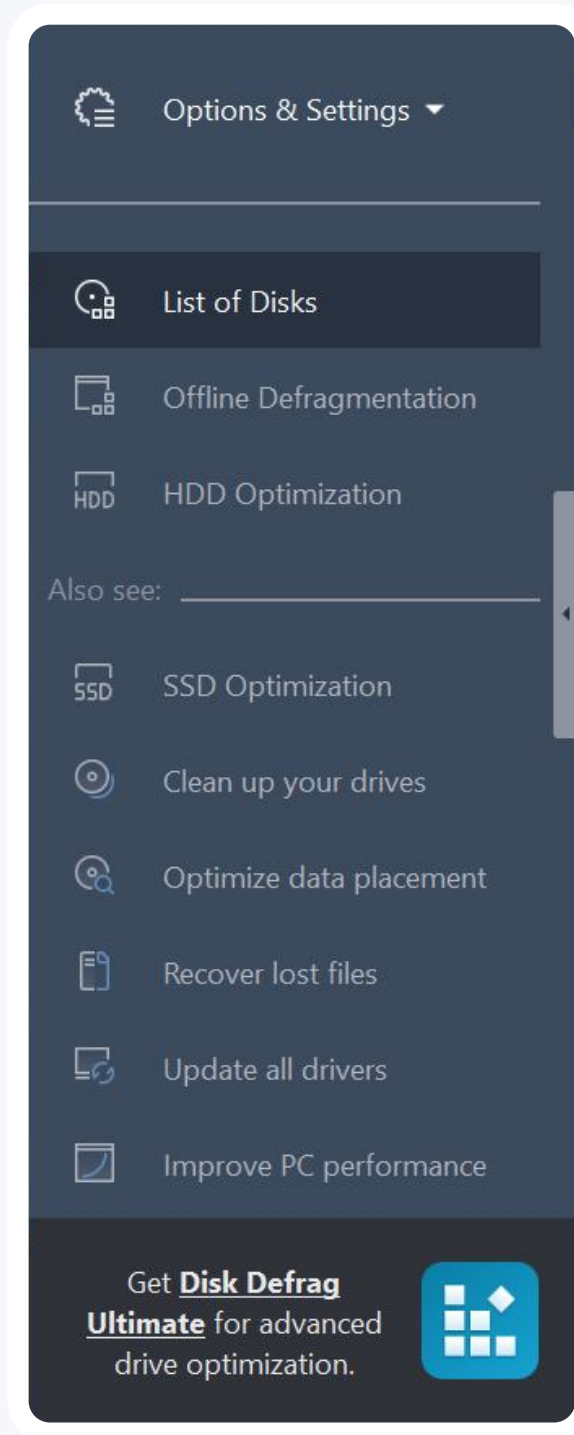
Options & Settings

List of Disks

Offline Defragmentation

HDD

HDD Optimization

Also see:

SSD

SSD Optimization

Clean up your drives

Optimize data placement

Recover lost files

Update all drivers

Improve PC performance

Get **Disk Defrag Ultimate** for advanced drive optimization.